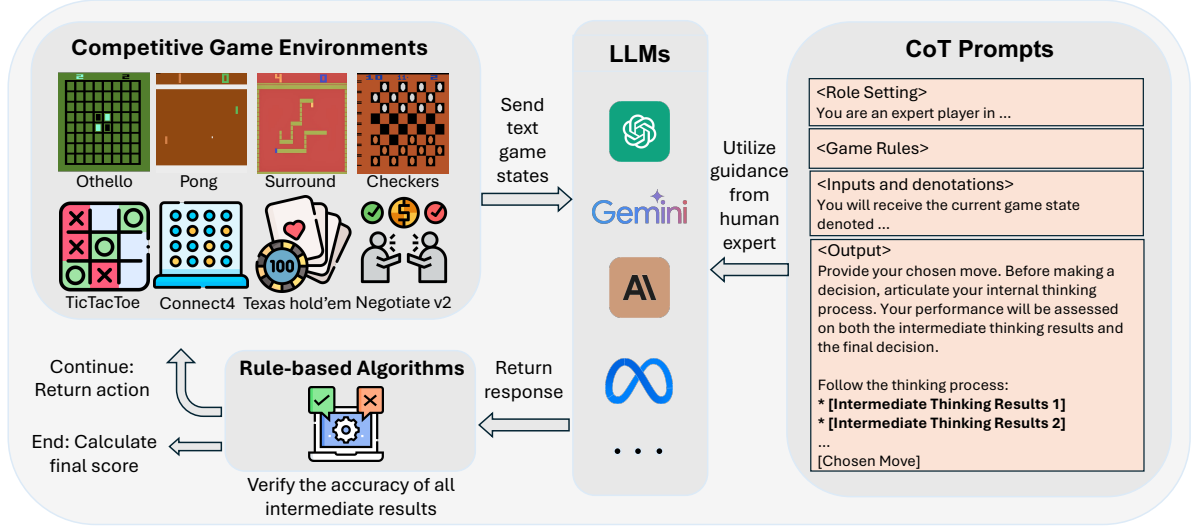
Competitive Game Environments

Othello
Pong
Surround
Checkers
TicTacToe
Connect4
Texas hold'em
Negotiate v2

100

Send text game states

LLMs

Gemini

A\

. . .

Utilize guidance from human expert

CoT Prompts

<Role Setting>
You are an expert player in ...

<Game Rules>

<Inputs and denotations>
You will receive the current game state denoted ...

<Output>
Provide your chosen move. Before making a decision, articulate your internal thinking process. Your performance will be assessed on both the intermediate thinking results and the final decision.

Follow the thinking process:
**\* [Intermediate Thinking Results 1]**
**\* [Intermediate Thinking Results 2]**
...
[Chosen Move]

Return response

Rule-based Algorithms

Verify the accuracy of all intermediate results

Continue: Return action

End: Calculate final score